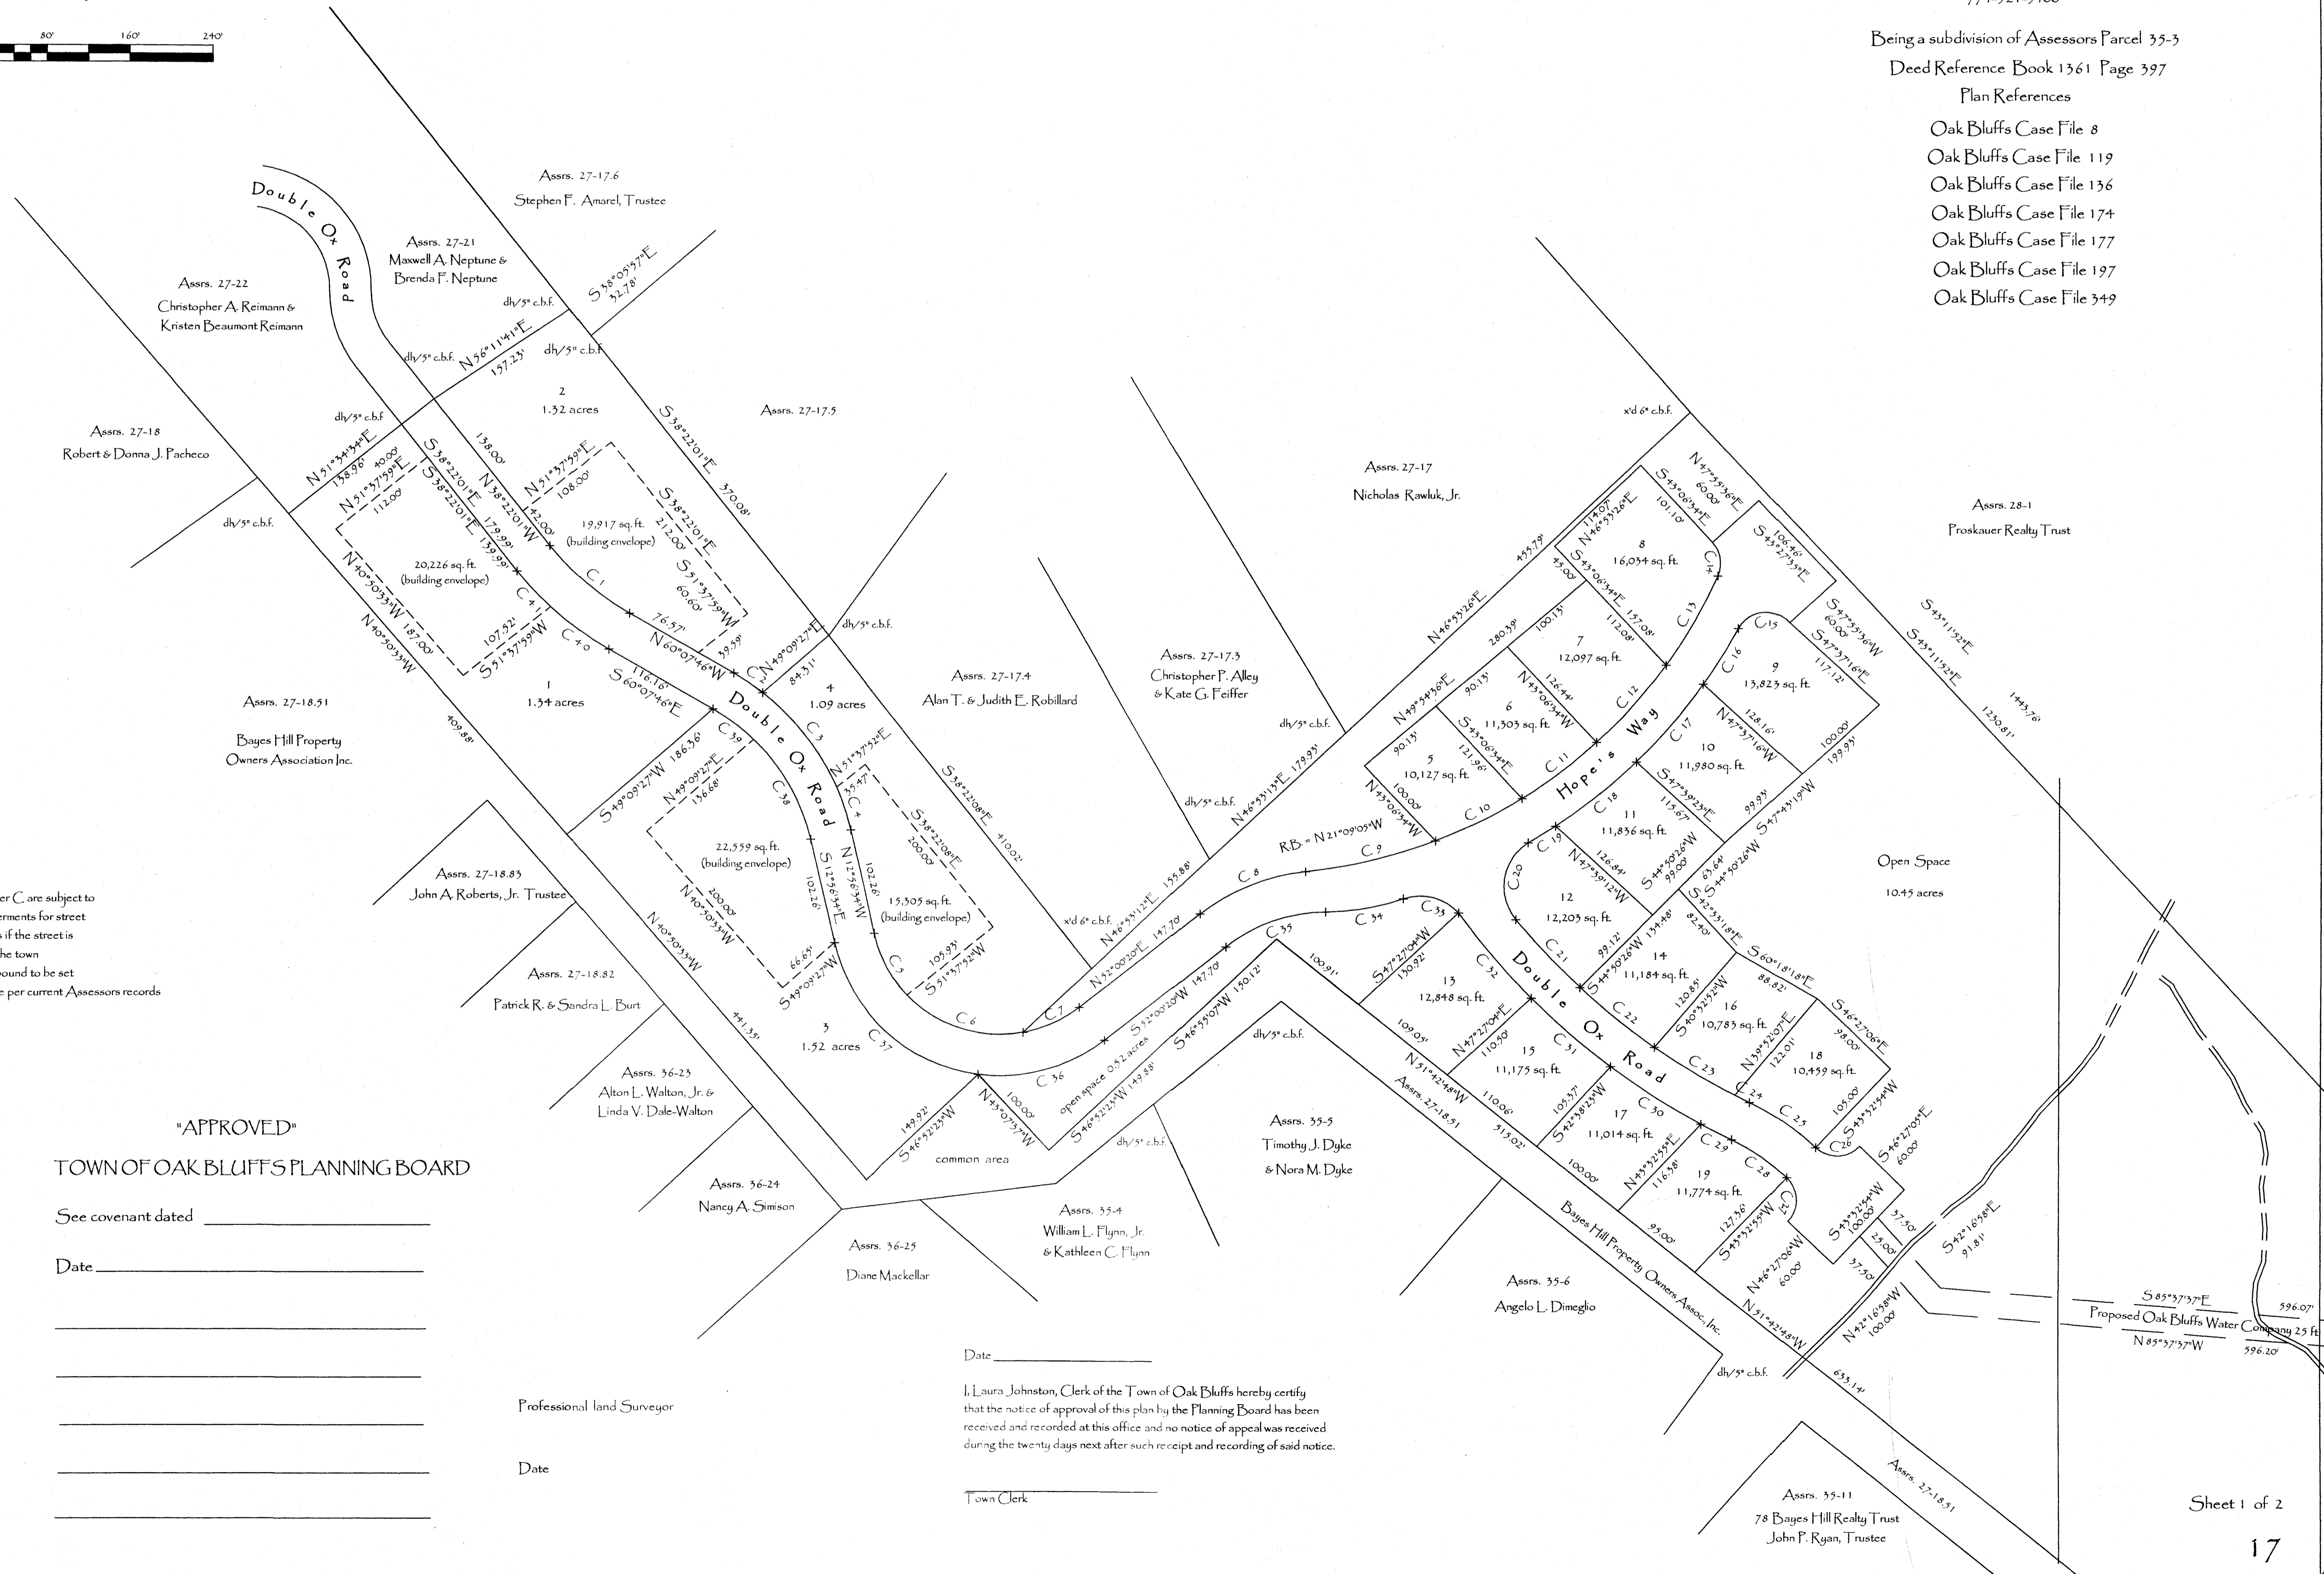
80' 160' 240'

Being a subdivision of Assessors Parcel 35-3
Deed Reference Book 1361 Page 397
Plan References
Oak Bluffs Case File 8
Oak Bluffs Case File 119
Oak Bluffs Case File 136
Oak Bluffs Case File 174
Oak Bluffs Case File 177
Oak Bluffs Case File 197
Oak Bluffs Case File 349

Double Ox Road

Assrs. 27-17.6
Stephen F. Amarel, Trustee

Assrs. 27-21
Maxwell A. Neptune &
Brenda F. Neptune

Assrs. 27-22
Christopher A. Reimann &
Kristen Beaumont Reimann

Assrs. 27-18
Robert & Donna J. Pacheco

Assrs. 27-17.5

Assrs. 27-17
Nicholas Rawluk, Jr.

Assrs. 28-1
Proskauer Realty Trust

Assrs. 27-17.4
Alan T. & Judith E. Robillard

Assrs. 27-17.3
Christopher P. Alley
& Kate G. Feiffer

Assrs. 27-18.51
Bayes Hill Property
Owners Association Inc.

Assrs. 27-18.83
John A. Roberts, Jr. Trustee

Assrs. 27-18.82
Patrick R. & Sandra L. Burt

Assrs. 36-23
Alton L. Walton, Jr. &
Linda V. Dale-Walton

Assrs. 36-24
Nancy A. Simison

Assrs. 36-25
Diane Mackellar

Assrs. 35-4
William L. Flynn, Jr.
& Kathleen C. Flynn

Assrs. 35-5
Timothy J. Dyke
& Nora M. Dyke

Assrs. 35-6
Angelo L. Dimeglio

Assrs. 35-11
78 Bayes Hill Realty Trust
John P. Ryan, Trustee

Assrs. 27-18.51

Bayes Hill Property Owners Assoc. Inc.

Open Space
10.45 acres

common area
open space 0.52 acres

Proposed Oak Bluffs Water Company 25 ft
S 85°37'37"E 596.07'
N 85°37'37"W 596.20'

2
1.32 acres
19,917 sq. ft. (building envelope)

1
1.34 acres
20,226 sq. ft. (building envelope)

4
1.09 acres
15,305 sq. ft. (building envelope)

3
1.52 acres
22,559 sq. ft. (building envelope)

5
10,127 sq. ft.

6
11,303 sq. ft.

7
12,097 sq. ft.

8
16,034 sq. ft.

9
13,823 sq. ft.

10
11,980 sq. ft.

11
11,836 sq. ft.

12
12,203 sq. ft.

13
12,848 sq. ft.

14
11,184 sq. ft.

15
11,175 sq. ft.

16
10,783 sq. ft.

17
11,014 sq. ft.

18
10,459 sq. ft.

19
11,774 sq. ft.

Hope's Way
Double Ox Road

R.B. = N 21°09'05"W

N 56°11'41"E 157.23'
S 38°05'57"E 32.78'
N 51°34'34"E 138.96'
N 51°37'59"E 112.00'
S 38°22'01"E 179.99'
S 38°22'01"E 370.08'
N 38°22'01"W 138.00'
N 51°37'59"E 108.00'
S 38°22'01"E 212.00'
S 51°37'59"W 60.60'
N 60°07'46"W 76.57'
N 40°50'33"W 187.00'
N 40°50'33"W 409.88'
S 51°37'59"W 107.52'
S 60°07'46"E 116.16'
N 49°09'27"E 84.31'
S 49°09'27"W 186.36'
N 49°09'27"E 136.68'
N 40°50'33"W 200.00'
S 49°09'27"W 66.65'
S 12°56'34"E 102.26'
N 12°56'34"W 102.26'
N 51°37'52"E 35.47'
S 38°22'08"E 200.00'
S 38°22'08"E 410.02'
S 51°37'52"W 105.93'
N 46°53'13"E 155.88'
N 52°00'20"E 147.70'
N 46°53'13"E 179.93'
N 46°53'26"E 455.79'
N 49°54'30"E 280.39'
N 43°06'34"W 100.00'
S 43°06'34"E 121.96'
N 43°06'34"W 126.44'
S 43°06'34"E 157.08'
N 46°53'26"E 114.07'
S 43°06'34"E 101.10'
N 47°55'36"E 60.00'
S 43°27'55"E 106.46'
S 47°55'36"W 60.00'
S 47°37'16"E 117.12'
N 47°37'16"W 128.16'
S 47°39'23"E 115.67'
S 47°43'19"W 199.93'
S 44°50'26"W 99.00'
S 44°50'26"W 134.48'
S 42°33'18"E 82.40'
S 60°18'18"E 88.82'
S 46°27'06"E 98.00'
N 39°52'07"E 122.01'
S 43°32'54"W 105.00'
S 46°27'05"E 60.00'
S 43°11'52"E 1443.76'
S 43°11'52"E 1230.81'
S 47°27'04"W 130.92'
N 47°27'04"E 110.50'
S 42°38'23"W 105.37'
N 43°32'55"E 116.38'
S 43°32'55"W 127.36'
N 46°27'06"W 60.00'
S 43°32'54"W 100.00'
N 42°16'58"W 100.00'
S 42°16'58"E 91.81'
N 51°42'48"W 315.02'
N 51°42'48"W 633.14'
S 52°00'20"W 147.70'
S 46°53'07"W 150.12'
S 46°52'23"W 149.88'
S 46°52'23"W 149.92'
N 43°07'37"W 100.00'

dh/5" c.b.f.
x'd 6" c.b.f.

C 1 C 2 C 3 C 4 C 5 C 6 C 7 C 8 C 9 C 10 C 11 C 12 C 13 C 14 C 15 C 16 C 17 C 18 C 19 C 20 C 21 C 22 C 23 C 24 C 25 C 26 C 27 C 28 C 29 C 30 C 31 C 32 C 33 C 34 C 35 C 36 C 37 C 38 C 39 C 40 C 41

er C are subject to
ements for street
s if the street is
he town
ound to be set
e per current Assessors records

"APPROVED"
TOWN OF OAK BLUFFS PLANNING BOARD
See covenant dated ____________________
Date ____________________

Professional land Surveyor

Date

Date ____________________
I, Laura Johnston, Clerk of the Town of Oak Bluffs hereby certify that the notice of approval of this plan by the Planning Board has been received and recorded at this office and no notice of appeal was received during the twenty days next after such receipt and recording of said notice.

Town Clerk

Sheet 1 of 2
17